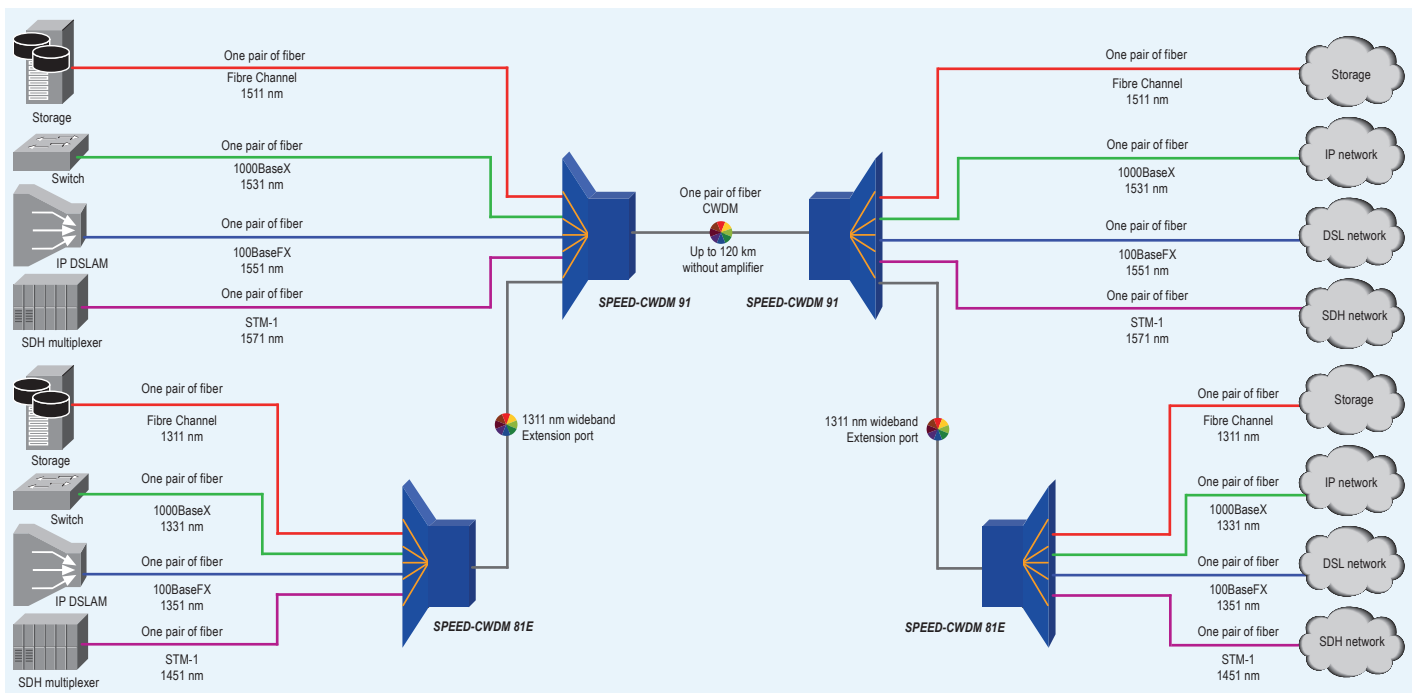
Storage

One pair of fiber

Fibre Channel
1511 nm

Switch

One pair of fiber

1000BaseX
1531 nm

IP DSLAM

One pair of fiber

100BaseFX
1551 nm

SDH multiplexer

One pair of fiber

STM-1
1571 nm

One pair of fiber
CWDM

Up to 120 km
without amplifier

SPEED-CWDM 91

SPEED-CWDM 91

One pair of fiber

Fibre Channel
1511 nm

Storage

One pair of fiber

1000BaseX
1531 nm

IP network

One pair of fiber

100BaseFX
1551 nm

DSL network

One pair of fiber

STM-1
1571 nm

SDH network

Storage

One pair of fiber

Fibre Channel
1311 nm

Switch

One pair of fiber

1000BaseX
1331 nm

IP DSLAM

One pair of fiber

100BaseFX
1351 nm

SDH multiplexer

One pair of fiber

STM-1
1451 nm

1311 nm wideband
Extension port

SPEED-CWDM 81E

1311 nm wideband
Extension port

SPEED-CWDM 81E

One pair of fiber

Fibre Channel
1311 nm

Storage

One pair of fiber

1000BaseX
1331 nm

IP network

One pair of fiber

100BaseFX
1351 nm

DSL network

One pair of fiber

STM-1
1451 nm

SDH network